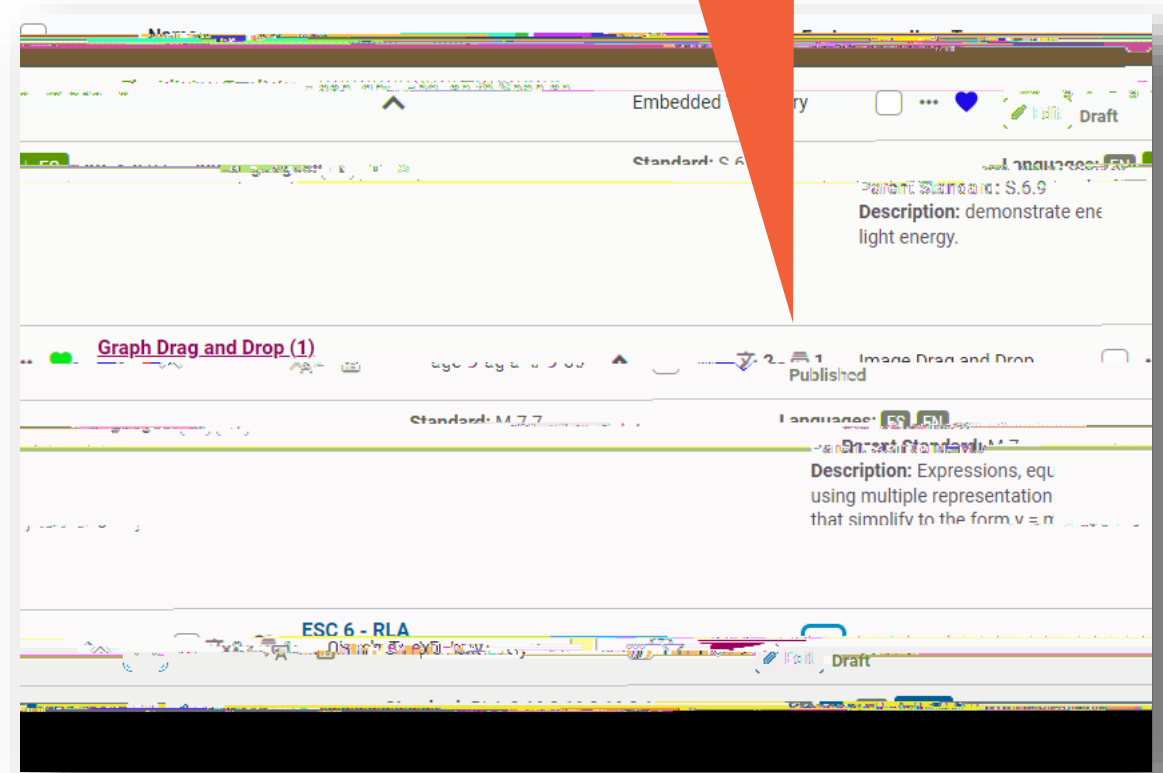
Embedded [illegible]ry

Edit Draft

Standard: S.6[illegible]

Languages: EN

Parent Standard: S.6.9

Description: demonstrate ene light energy.

Graph Drag and Drop (1)

2 1 Image Drag and Drop

Published

Standard: M.7.7

Languages: ES EN

Parent Standard: M.7

Description: Expressions, equ using multiple representation that simplify to the form y = m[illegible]

ESC 6 - RLA

Edit Draft